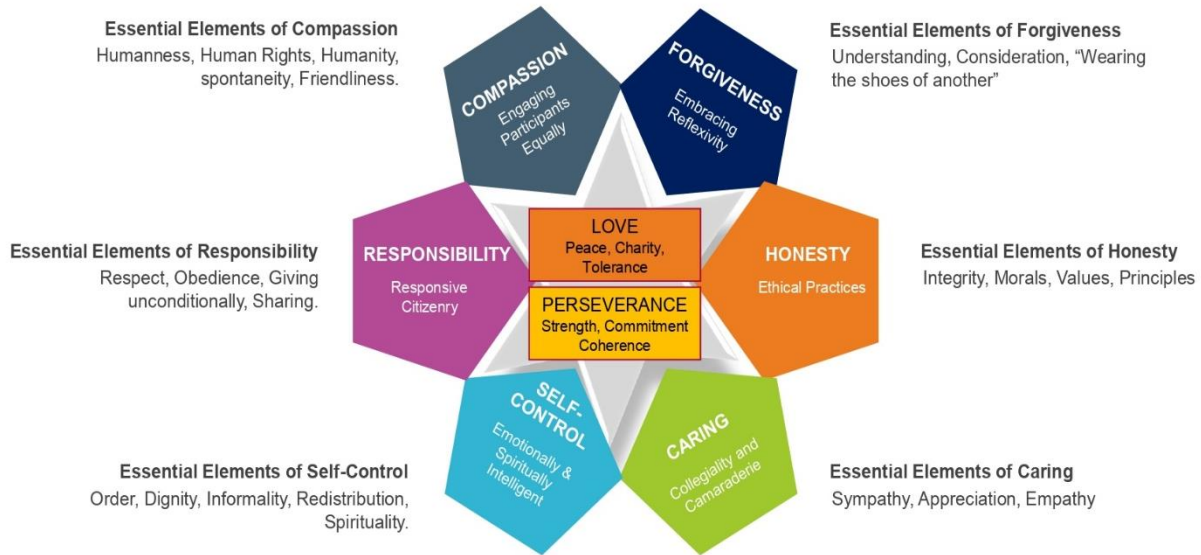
Essential Elements of Compassion
Humanness, Human Rights, Humanity, spontaneity, Friendliness.

COMPASSION
Engaging Participants Equally

FORGIVENESS
Embracing Reflexivity

Essential Elements of Forgiveness
Understanding, Consideration, "Wearing the shoes of another"

Essential Elements of Responsibility
Respect, Obedience, Giving unconditionally, Sharing.

RESPONSIBILITY
Responsive Citizenry

LOVE
Peace, Charity, Tolerance

PERSEVERANCE
Strength, Commitment Coherence

HONESTY
Ethical Practices

Essential Elements of Honesty
Integrity, Morals, Values, Principles

SELF-CONTROL
Emotionally & Spiritually Intelligent

CARING
Collegiality and Camaraderie

Essential Elements of Self-Control
Order, Dignity, Informality, Redistribution, Spirituality.

Essential Elements of Caring
Sympathy, Appreciation, Empathy